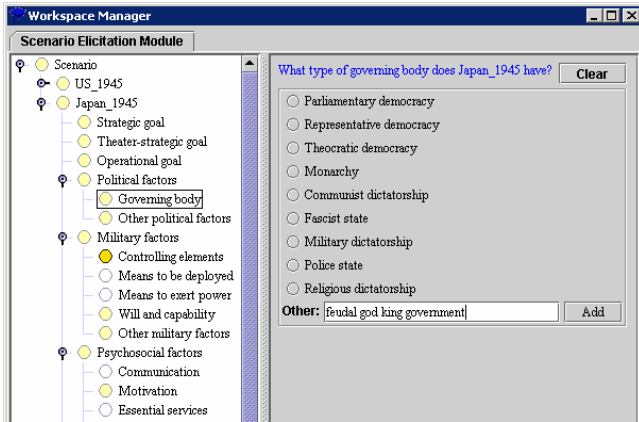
Workspace Manager

Scenario Elicitation Module

Scenario
US_1945
Japan_1945
Strategic goal
Theater-strategic goal
Operational goal
Political factors
Governing body
Other political factors
Military factors
Controlling elements
Means to be deployed
Means to exert power
Will and capability
Other military factors
Psychosocial factors
Communication
Motivation
Essential services

What type of governing body does Japan_1945 have?
Clear

Parliamentary democracy
Representative democracy
Theocratic democracy
Monarchy
Communist dictatorship
Fascist state
Military dictatorship
Police state
Religious dictatorship
Other: feudal god king government
Add